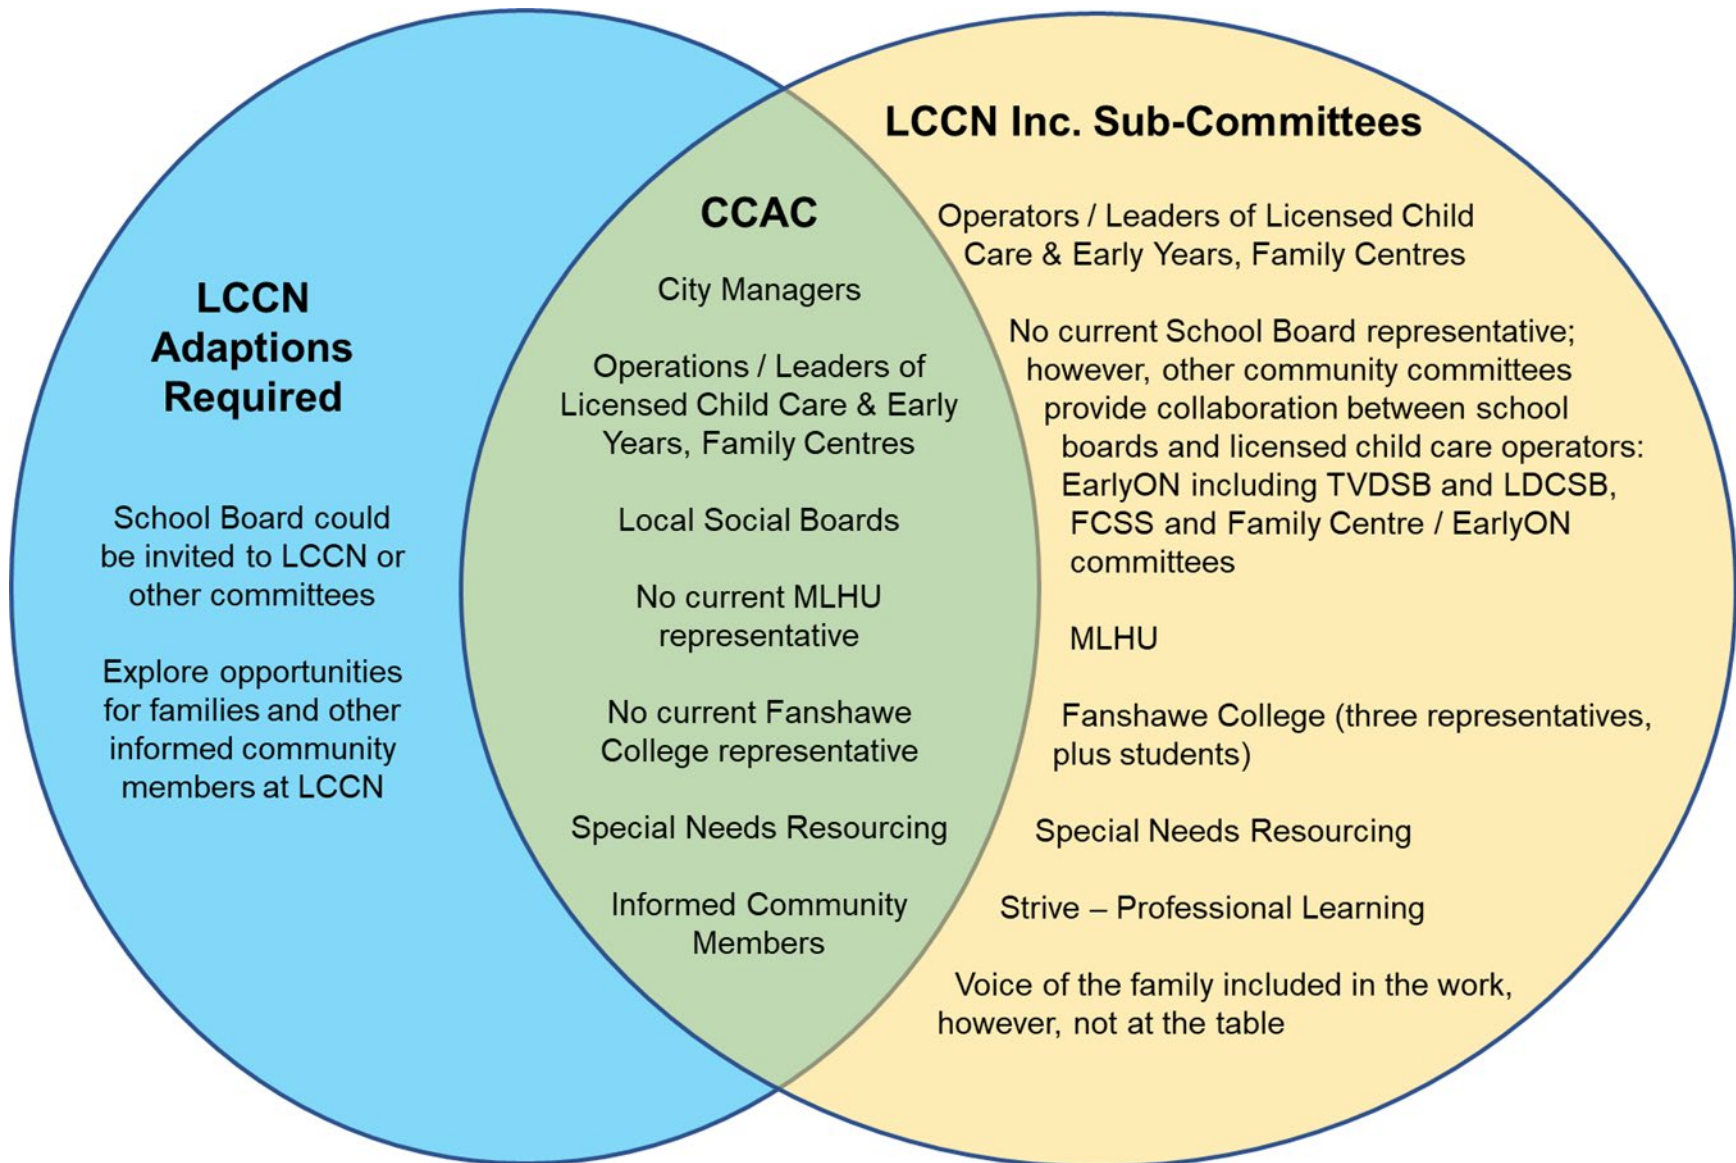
LCCN Adaptions Required

School Board could be invited to LCCN or other committees

Explore opportunities for families and other informed community members at LCCN

CCAC

City Managers

Operations / Leaders of Licensed Child Care & Early Years, Family Centres

Local Social Boards

No current MLHU representative

No current Fanshawe College representative

Special Needs Resourcing

Informed Community Members

LCCN Inc. Sub-Committees

Operators / Leaders of Licensed Child Care & Early Years, Family Centres

No current School Board representative; however, other community committees provide collaboration between school boards and licensed child care operators: EarlyON including TVDSB and LDCSB, FCSS and Family Centre / EarlyON committees

MLHU

Fanshawe College (three representatives, plus students)

Special Needs Resourcing

Strive – Professional Learning

Voice of the family included in the work, however, not at the table